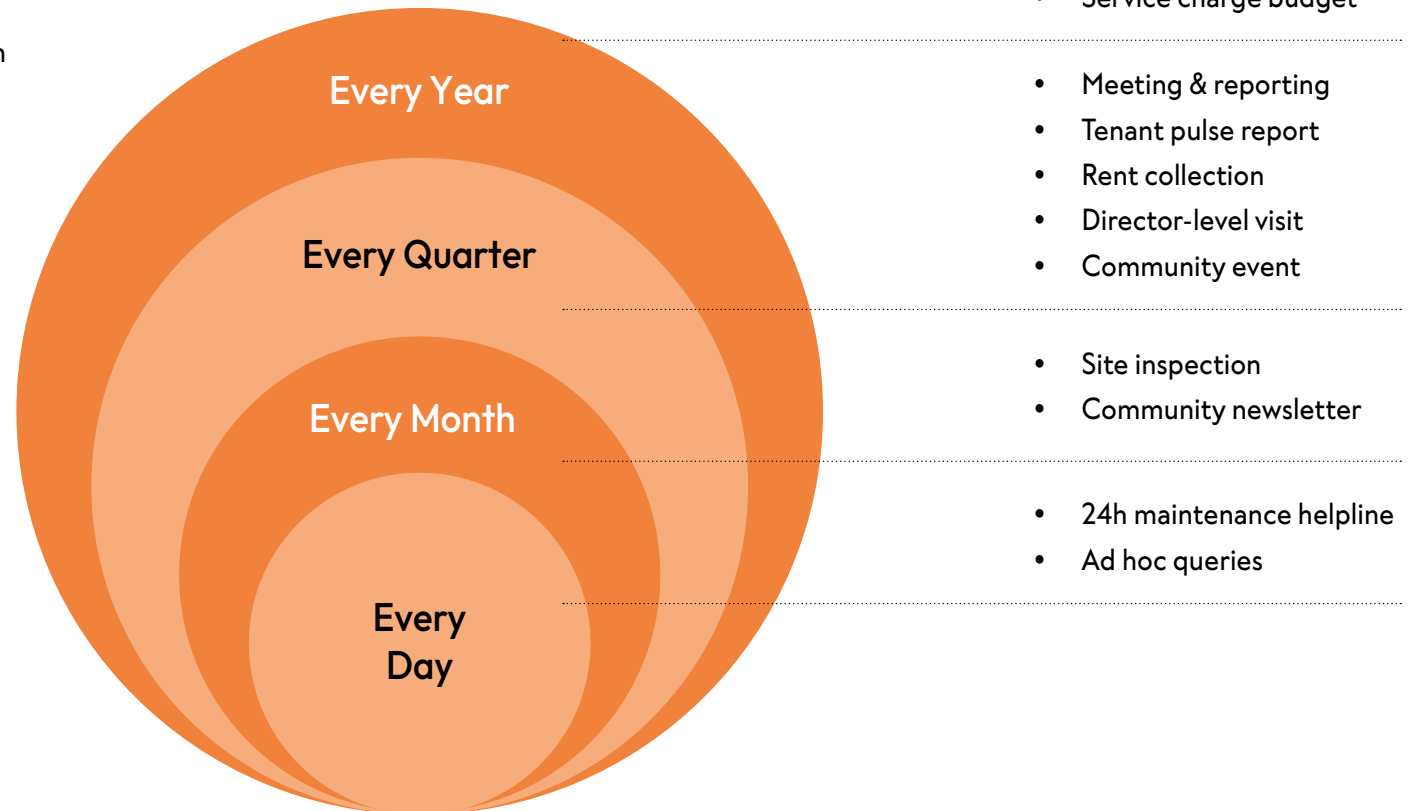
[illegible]

Every Year

Every Quarter

Every Month

Every Day

• Service charge budget

• Meeting & reporting
• Tenant pulse report
• Rent collection
• Director-level visit
• Community event

• Site inspection
• Community newsletter

• 24h maintenance helpline
• Ad hoc queries